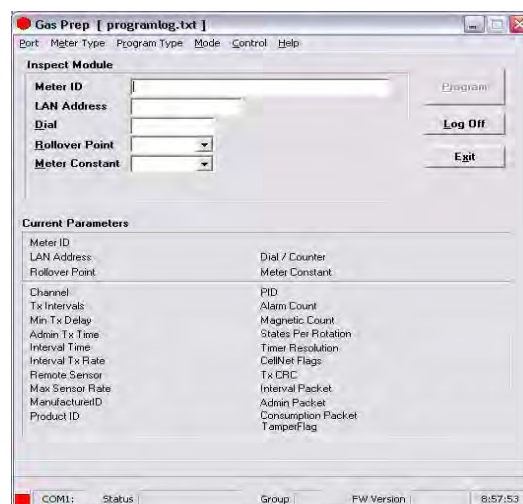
Gas Prep [ programlog.txt ]

Port Meter Type Program Type Mode Control Help

Inspect Module

Meter ID

LAN Address

Dial

Rollover Point

Meter Constant

Program

Log Off

Exit

Current Parameters

Meter ID

LAN Address

Dial / Counter

Rollover Point

Meter Constant

Channel

PID

Tx Intervals

Alarm Count

Min Tx Delay

Magnetic Count

Admin Tx Time

States Per Rotation

Interval Time

Timer Resolution

Interval Tx Rate

CellNet Flags

Remote Sensor

Tx CRC

Max Sensor Rate

Interval Packet

ManufacturerID

Admin Packet

Product ID

Consumption Packet

TamperFlag

COM1: Status Group FW Version 8:57:53